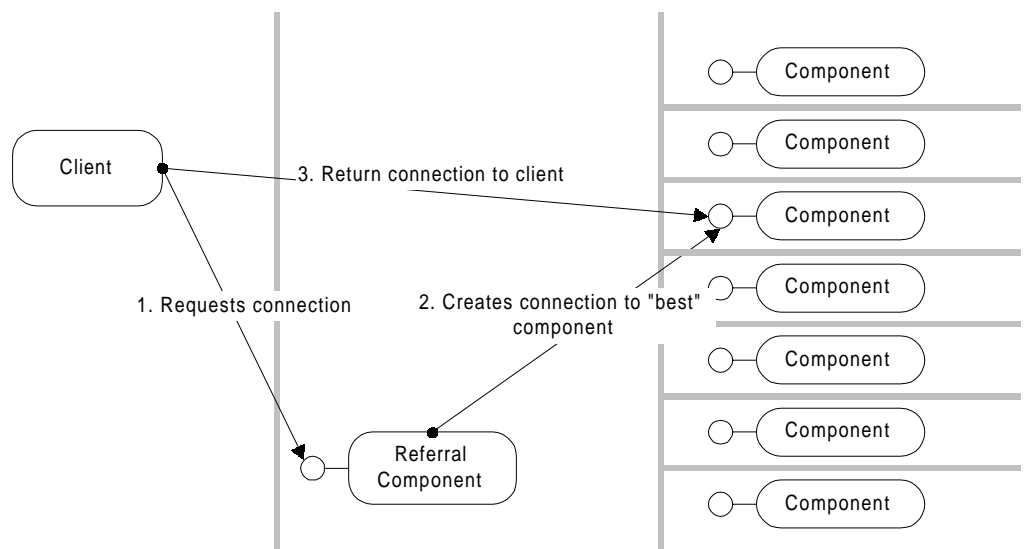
Component

Component

Client

3. Return connection to client

Component

Component

1. Requests connection

2. Creates connection to "best" component

Component

Component

Referral Component

Component